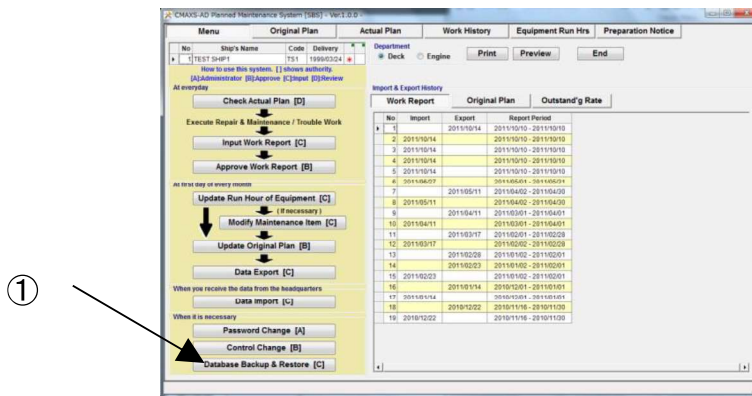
CMAXS-AD Planned Maintenance System [SBS] - Ver.1.0.0

Menu | Original Plan | Actual Plan | Work History | Equipment Run Hrs | Preparation Notice

| No | Ship's Name | Code | Delivery |
|---|---|---|---|
| 1 | TEST SHIP1 | TS1 | 1999/03/24 |

How to use this system. [ ] shows authority.
[A]:Administrator [B]:Approve [C]:Input [D]:Review

Department
Deck Engine

Print Preview End

At everyday
Check Actual Plan [D]
Execute Repair & Maintenance / Trouble Work
Input Work Report [C]
Approve Work Report [B]

At first day of every month
Update Run Hour of Equipment [C]
(If necessary)
Modify Maintenance Item [C]
Update Original Plan [B]
Data Export [C]

When you receive the data from the headquarters
Data Import [C]

When it is necessary
Password Change [A]
Control Change [B]
Database Backup & Restore [C]

Import & Export History
Work Report | Original Plan | Outstand'g Rate

| No | Import | Export | Report Period |
|---|---|---|---|
| 1 | | 2011/10/14 | 2011/10/10 - 2011/10/10 |
| 2 | 2011/10/14 | | 2011/10/10 - 2011/10/10 |
| 3 | 2011/10/14 | | 2011/10/10 - 2011/10/10 |
| 4 | 2011/10/14 | | 2011/10/10 - 2011/10/10 |
| 5 | 2011/10/14 | | 2011/10/10 - 2011/10/10 |
| 6 | 2011/06/07 | | 2011/05/01 - 2011/05/31 |
| 7 | | 2011/05/11 | 2011/04/02 - 2011/04/30 |
| 8 | 2011/05/11 | | 2011/04/02 - 2011/04/30 |
| 9 | | 2011/04/11 | 2011/03/01 - 2011/04/01 |
| 10 | 2011/04/11 | | 2011/03/01 - 2011/04/01 |
| 11 | | 2011/03/17 | 2011/02/01 - 2011/02/28 |
| 12 | 2011/03/17 | | 2011/02/02 - 2011/02/28 |
| 13 | | 2011/02/28 | 2011/01/02 - 2011/02/01 |
| 14 | | 2011/02/23 | 2011/01/02 - 2011/02/01 |
| 15 | 2011/02/23 | | 2011/01/02 - 2011/02/01 |
| 16 | | 2011/01/14 | 2010/12/01 - 2011/01/01 |
| 17 | 2011/01/14 | | 2010/12/01 - 2011/01/01 |
| 18 | | 2010/12/22 | 2010/11/16 - 2010/11/30 |
| 19 | 2010/12/22 | | 2010/11/16 - 2010/11/30 |

①